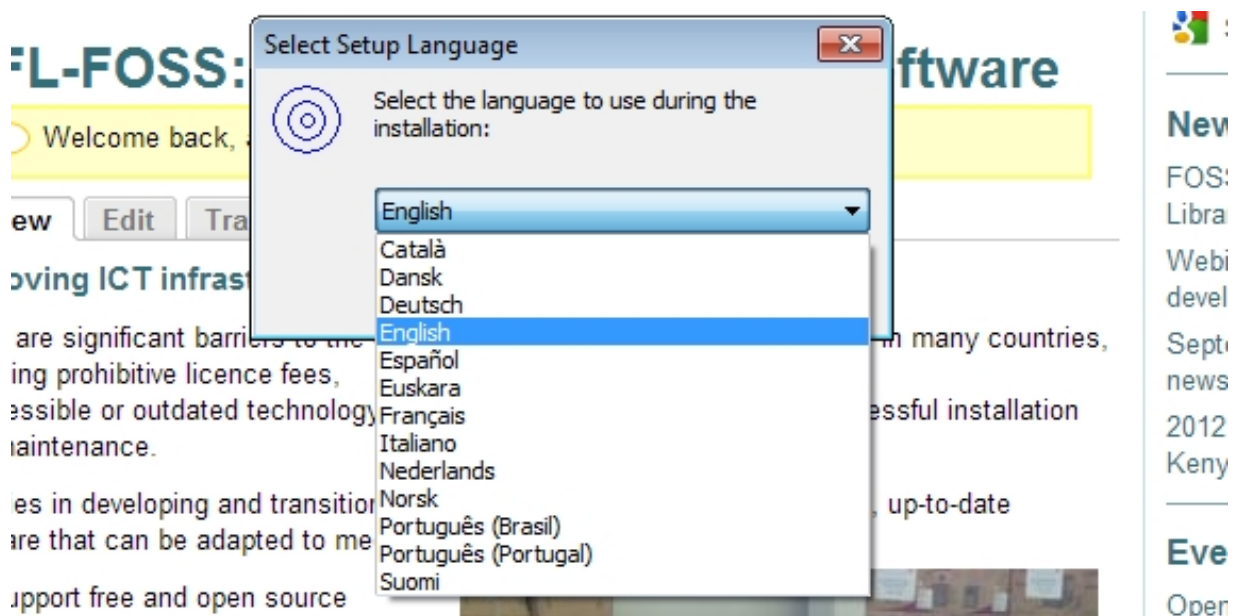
FL-FOSS:

ftware

Welcome back,

ew Edit Tra

oving ICT infrast

are significant barri

in many countries,

ing prohibitive licence fees,

essible or outdated technology

essful installation

aintenance.

ies in developing and transitio

, up-to-date

re that can be adapted to me

upport free and open source

Select Setup Language

Select the language to use during the installation:

English

Català
Dansk
Deutsch
English
Español
Euskara
Français
Italiano
Nederlands
Norsk
Português (Brasil)
Português (Portugal)
Suomi

New

FOS
Libra

Webi
devel

Sept
news

2012
Keny

Eve

Oper